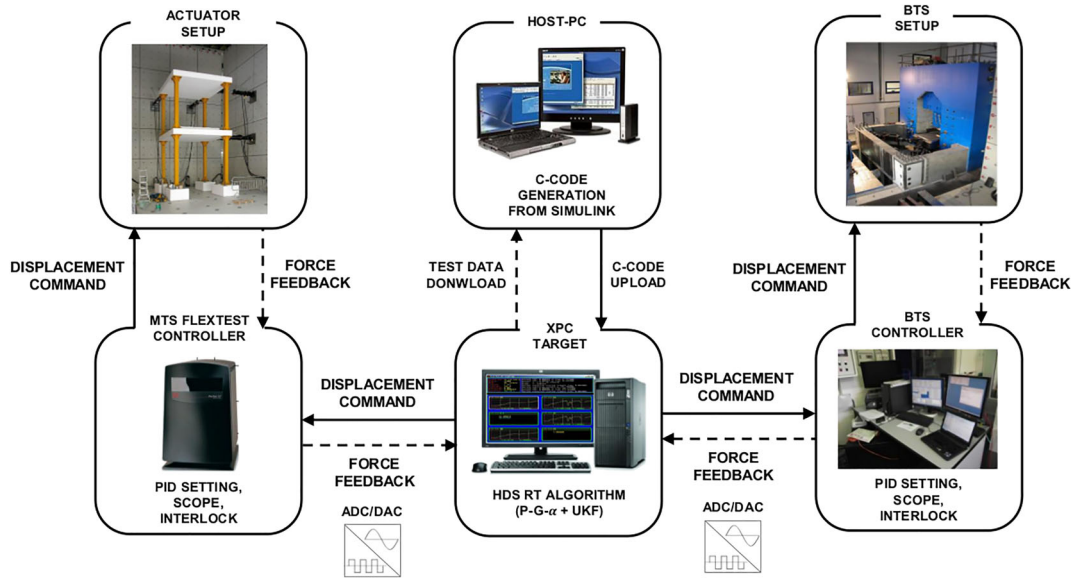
ACTUATOR SETUP

HOST-PC

C-CODE GENERATION FROM SIMULINK

BTS SETUP

DISPLACEMENT COMMAND

FORCE FEEDBACK

TEST DATA DONWLOAD

C-CODE UPLOAD

DISPLACEMENT COMMAND

FORCE FEEDBACK

MTS FLEXTEST CONTROLLER

PID SETTING, SCOPE, INTERLOCK

DISPLACEMENT COMMAND

FORCE FEEDBACK

ADC/DAC

XPC TARGET

HDS RT ALGORITHM (P-G-$\alpha$ + UKF)

DISPLACEMENT COMMAND

FORCE FEEDBACK

ADC/DAC

BTS CONTROLLER

PID SETTING, SCOPE, INTERLOCK